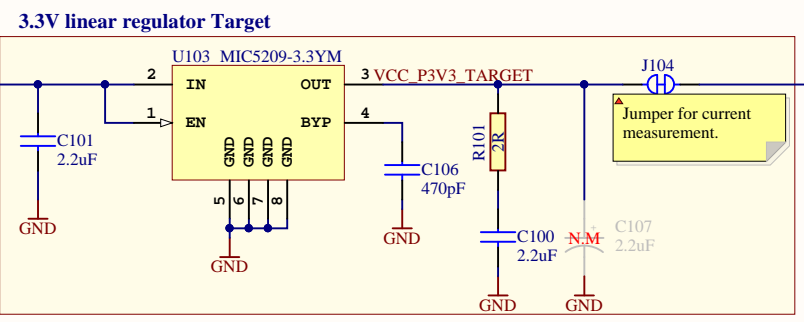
3.3V linear regulator Target

U103 MIC5209-3.3YM

2 IN

1 EN

OUT 3

BYP 4

GND GND GND GND

5 6 7 8

VCC_P3V3_TARGET

J104

Jumper for current measurement.

R101 2R

C101 2.2uF

GND

GND

C106 470pF

GND

C100 2.2uF

GND

N.M

C107 2.2uF

GND